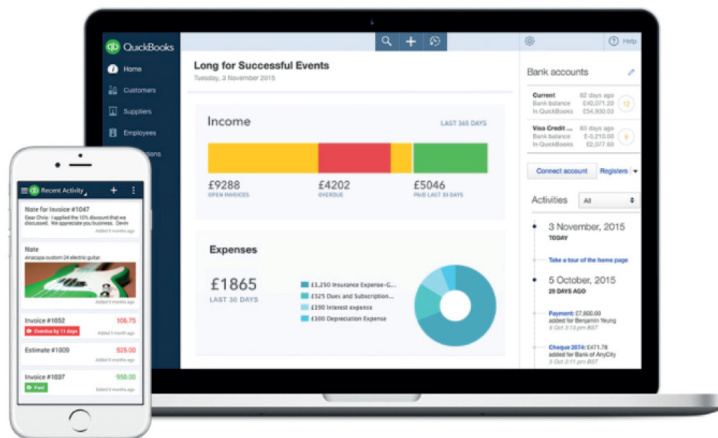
QuickBooks
Home
Customers
Suppliers
Employees
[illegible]ations

Help

Long for Successful Events
Tuesday, 3 November 2015

Income
LAST 365 DAYS
£9288
OPEN INVOICES
£4202
OVERDUE
£5046
PAID LAST 30 DAYS

Expenses
£1865
LAST 30 DAYS
£1,250 Insurance Expense-G...
£325 Dues and Subscription...
£190 Interest expense
£100 Depreciation Expense

Bank accounts
Current
Bank balance
In QuickBooks
82 days ago
£40,071.28
£54,930.03
12
Visa Credit ...
Bank balance
In QuickBooks
4 days ago
£-3,210.56
£2,077.60
8
Connect account
Registers

Activities
All
3 November, 2015
TODAY
Take a tour of the home page
5 October, 2015
29 DAYS AGO
Payment: £7,800.00
added for Benjamin Yeung
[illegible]
Cheque 2074: £471.48
added for Bank of AnyCity
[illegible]

Recent Activity
Note for Invoice #1047
Dear Chris: I applied the 10% discount that we discussed. We appreciate you business. Gavin
Added 5 months ago
Note
Anacapa custom 24 electric guitar.
Added 5 months ago
Invoice #1052
106.75
Overdue by 11 days
Added 5 months ago
Estimate #1009
529.00
Added 5 months ago
Invoice #1037
958.00
Paid
Added 5 months ago